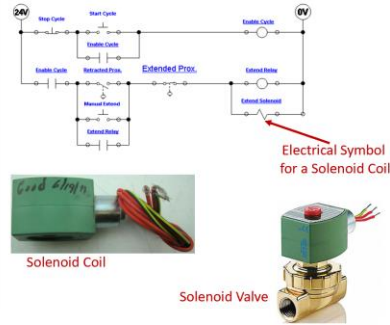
24V

0V

Stop Cycle

Start Cycle

Enable Cycle

Enable Cycle

Enable Cycle

Retracted Prox.

Extended Prox.

Extend Relay

Manual Extend

Extend Solenoid

Extend Relay

Electrical Symbol for a Solenoid Coil

Good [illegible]

Solenoid Coil

Solenoid Valve